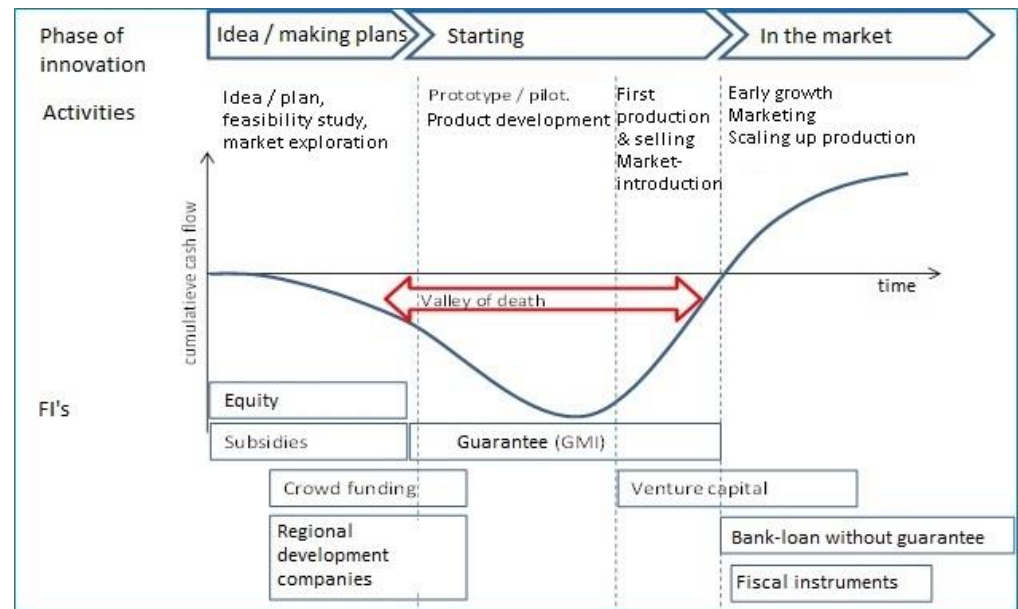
Phase of innovation

Idea / making plans

Starting

In the market

Activities

Idea / plan, feasibility study, market exploration

Prototype / pilot. Product development

First production & selling Market-introduction

Early growth Marketing Scaling up production

cumulatieve cash flow

time

Valley of death

FI's

Equity

Subsidies

Guarantee (GMI)

Crowd funding

Venture capital

Regional development companies

Bank-loan without guarantee

Fiscal instruments